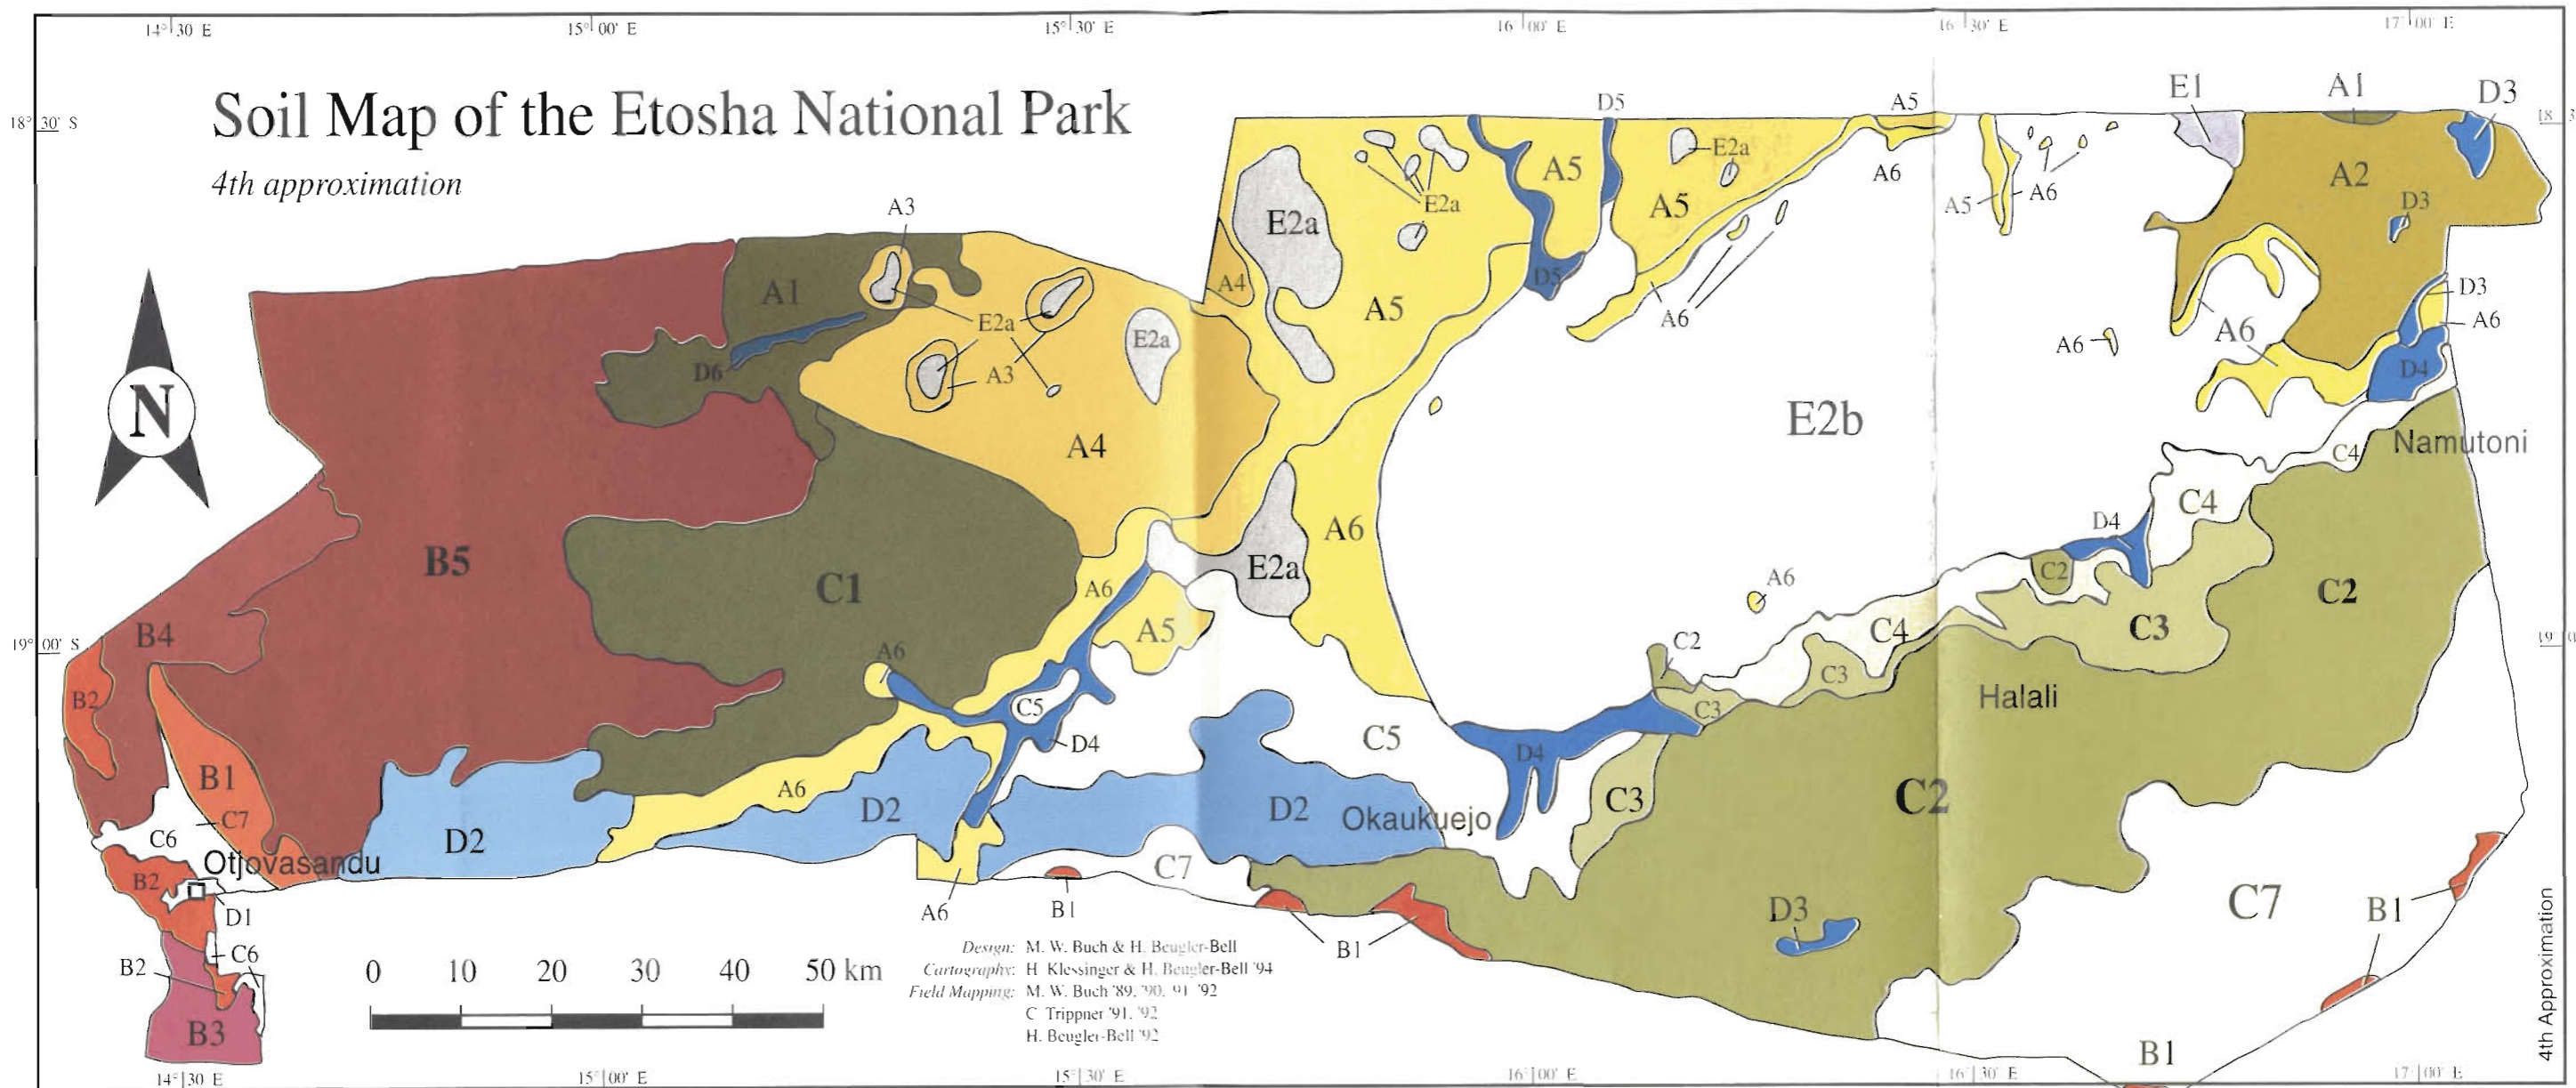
14° 30' E  15° 00' E  15° 30' E  16° 00' E  16° 30' E  17° 00' E

18° 30' S

Soil Map of the Etosha National Park

4th approximation

N

E1 A1 D3 A5 D5 A2 E2a D3 A6 A5 E2a A5 A6 A5 E2a A3 A5 A1 A4 D5 A6 D3 E2a A6 A6 A6 A5 E2a D6 A3 D4 A4 E2b Namutoni C4 B5 A6 C1 D4 C4 C2 E2a A6 C2 A6 C3 A5 B4 C4 C2 A6 C3 B2 C5 C3 Halali B1 D4 C5 C7 A6 D2 D4 D2 C3 C2 D2 C6 Okaukuejo Otjovasandu C7 B2 B1 C7 D3 B1 D1 A6 C6 B2 B1 B1

B3

19° 00' S

0 10 20 30 40 50 km

Design: M. W. Buch & H. Beugler-Bell
Cartography: H. Klessinger & H. Beugler-Bell '94
Field Mapping: M. W. Buch '89, '90, '91, '92
C. Trippner '91, '92
H. Beugler-Bell '92

4th Approximation

14° 30' E  15° 00' E  15° 30' E  16° 00' E  16° 30' E  17° 00' E